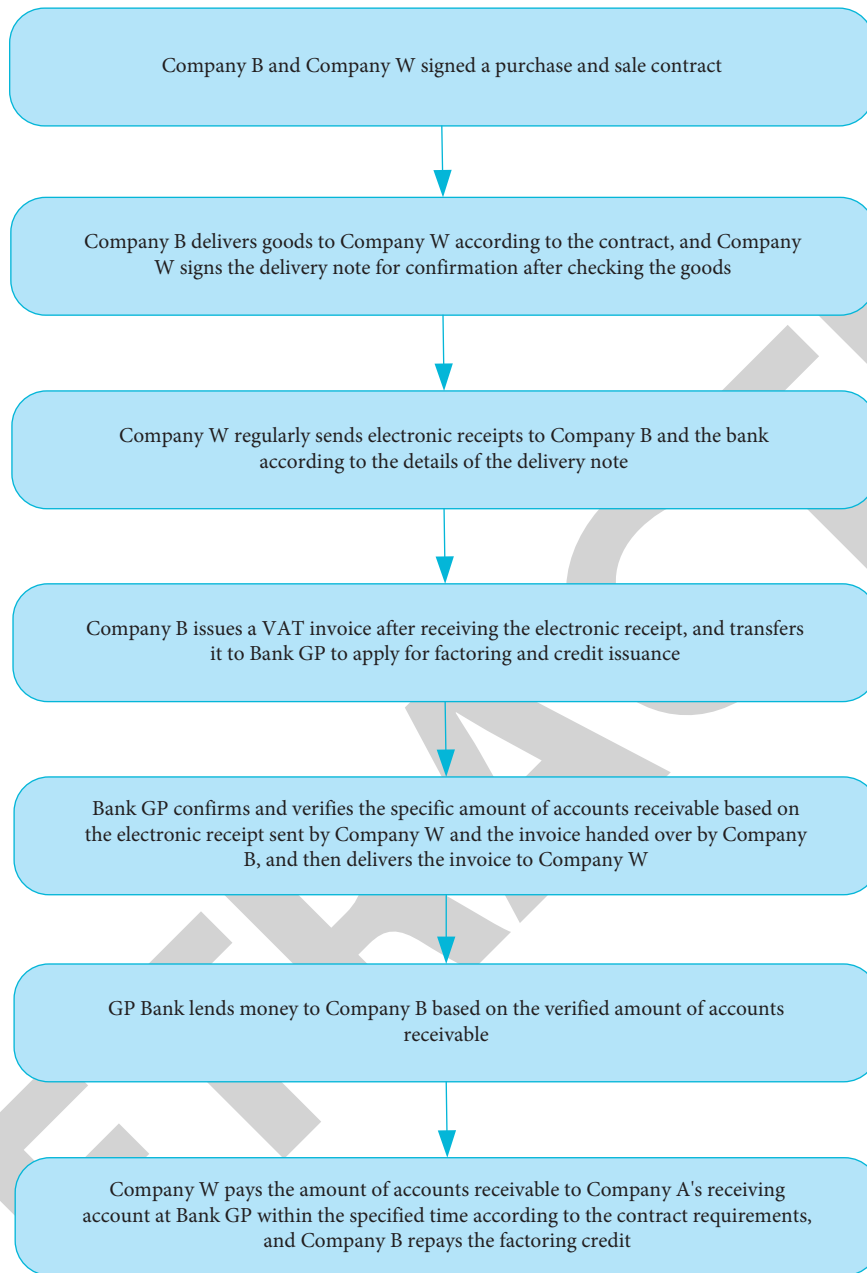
Company B and Company W signed a purchase and sale contract

Company B delivers goods to Company W according to the contract, and Company W signs the delivery note for confirmation after checking the goods

Company W regularly sends electronic receipts to Company B and the bank according to the details of the delivery note

Company B issues a VAT invoice after receiving the electronic receipt, and transfers it to Bank GP to apply for factoring and credit issuance

Bank GP confirms and verifies the specific amount of accounts receivable based on the electronic receipt sent by Company W and the invoice handed over by Company B, and then delivers the invoice to Company W

GP Bank lends money to Company B based on the verified amount of accounts receivable

Company W pays the amount of accounts receivable to Company A's receiving account at Bank GP within the specified time according to the contract requirements, and Company B repays the factoring credit